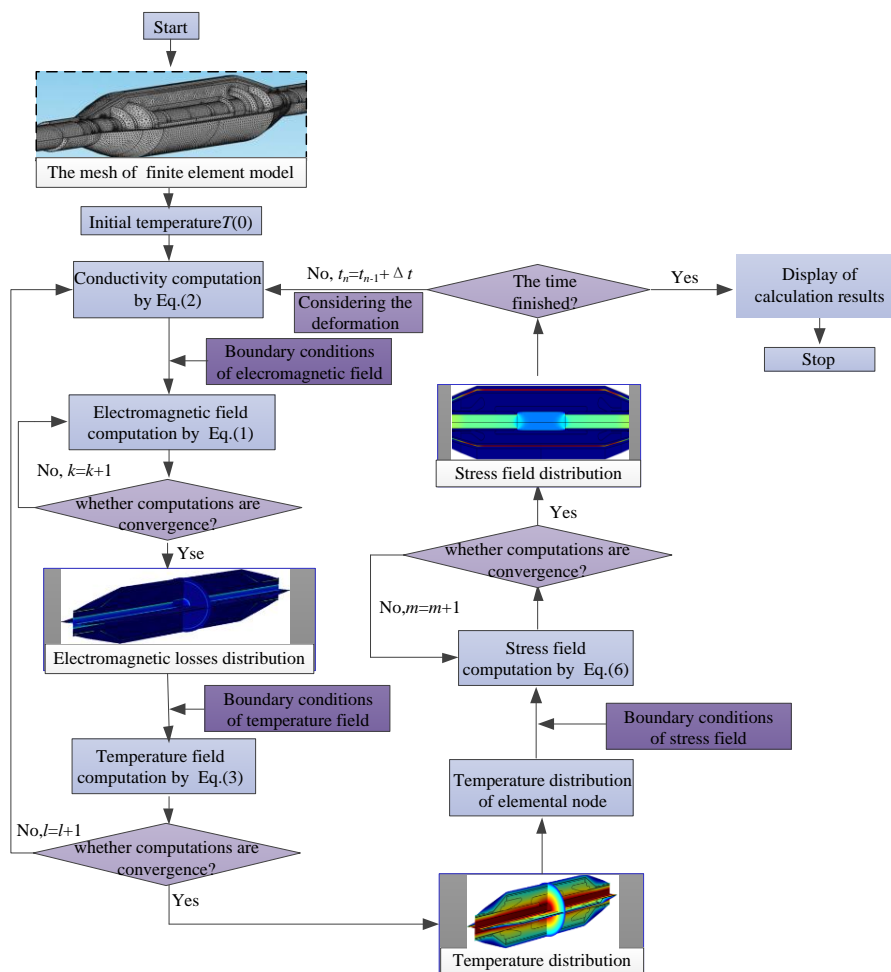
Start

The mesh of finite element model

Initial temperature$T(0)$

Conductivity computation by Eq.(2)

No, $t_n=t_{n-1}+\Delta t$

Considering the deformation

The time finished?

Yes

Display of calculation results

Stop

Boundary conditions of elecromagnetic field

Electromagnetic field computation by Eq.(1)

No, $k=k+1$

whether computations are convergence?

Yse

Electromagnetic losses distribution

Boundary conditions of temperature field

Temperature field computation by Eq.(3)

No,$l=l+1$

whether computations are convergence?

Yes

Temperature distribution

Temperature distribution of elemental node

Boundary conditions of stress field

Stress field computation by Eq.(6)

No,$m=m+1$

whether computations are convergence?

Yes

Stress field distribution